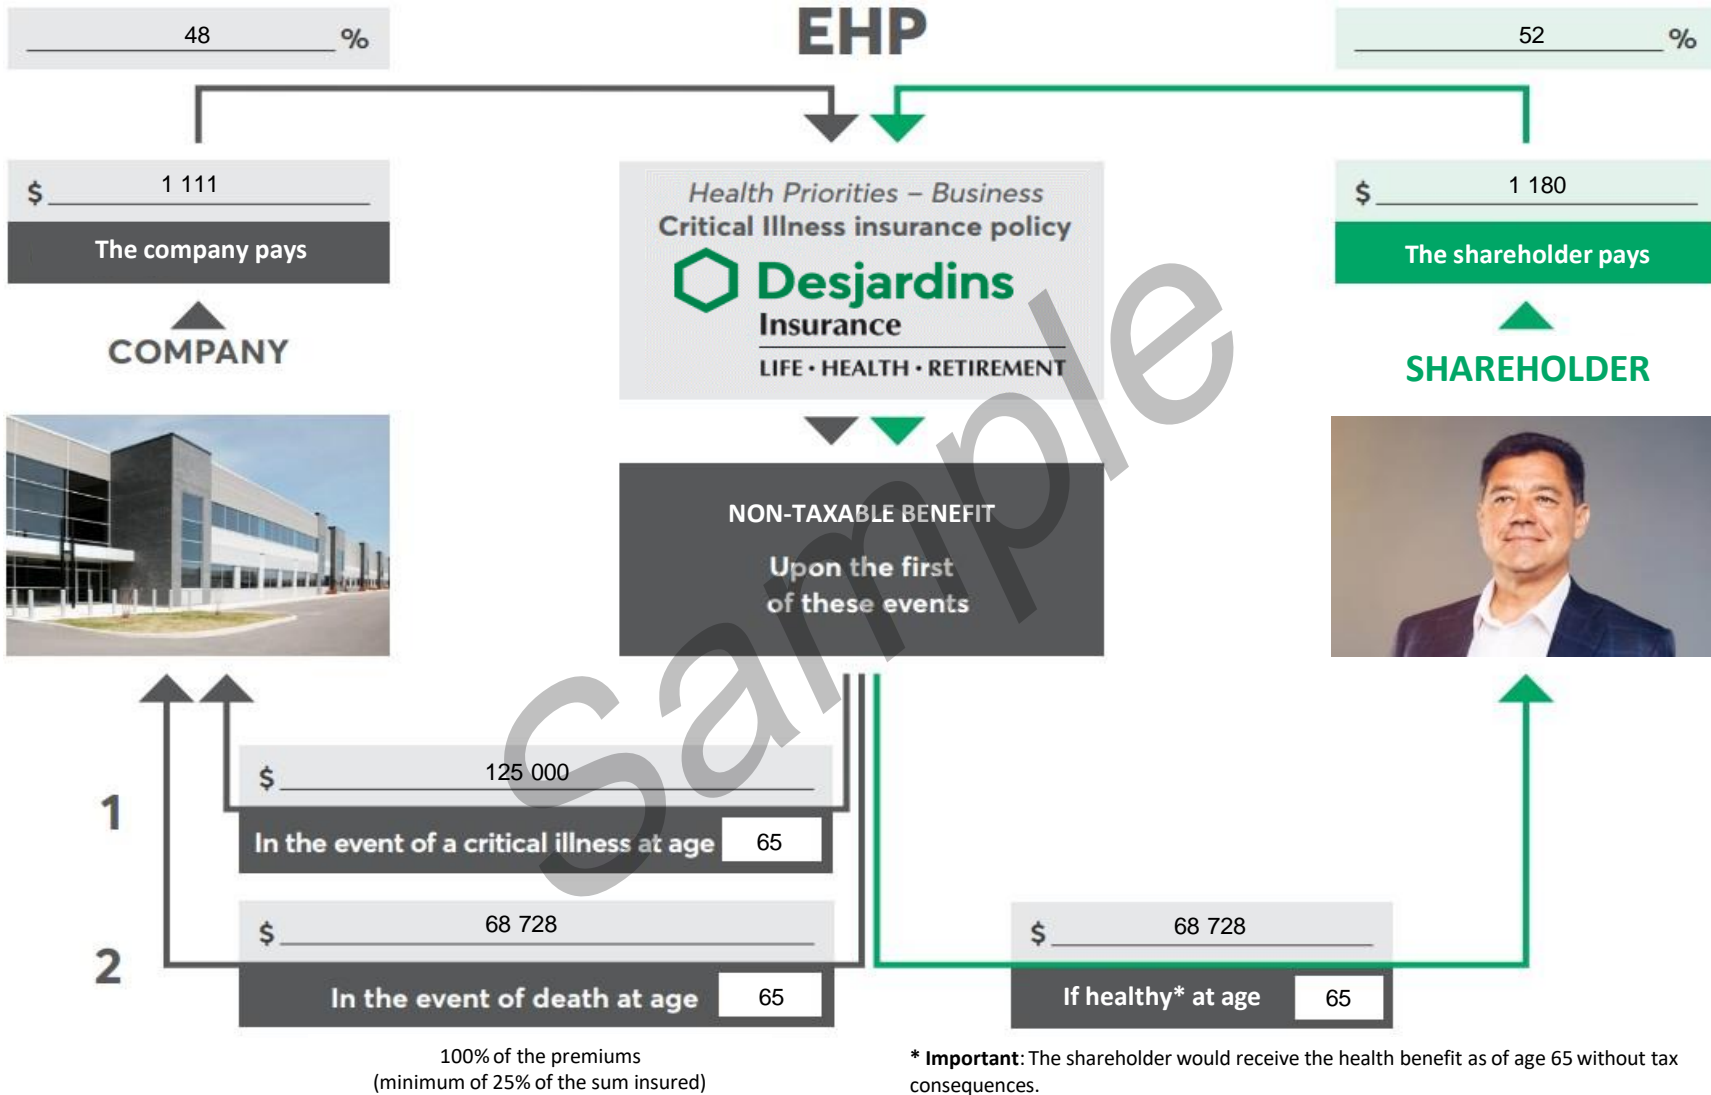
48 %

EHP

52 %

$ 1 111

The company pays

COMPANY

Health Priorities – Business
Critical Illness insurance policy

Desjardins
Insurance
LIFE • HEALTH • RETIREMENT

$ 1 180

The shareholder pays

SHAREHOLDER

NON-TAXABLE BENEFIT

Upon the first of these events

Sample

1

$ 125 000

In the event of a critical illness at age 65

2

$ 68 728

In the event of death at age 65

$ 68 728

If healthy* at age 65

100% of the premiums
(minimum of 25% of the sum insured)

**\* Important**: The shareholder would receive the health benefit as of age 65 without tax consequences.